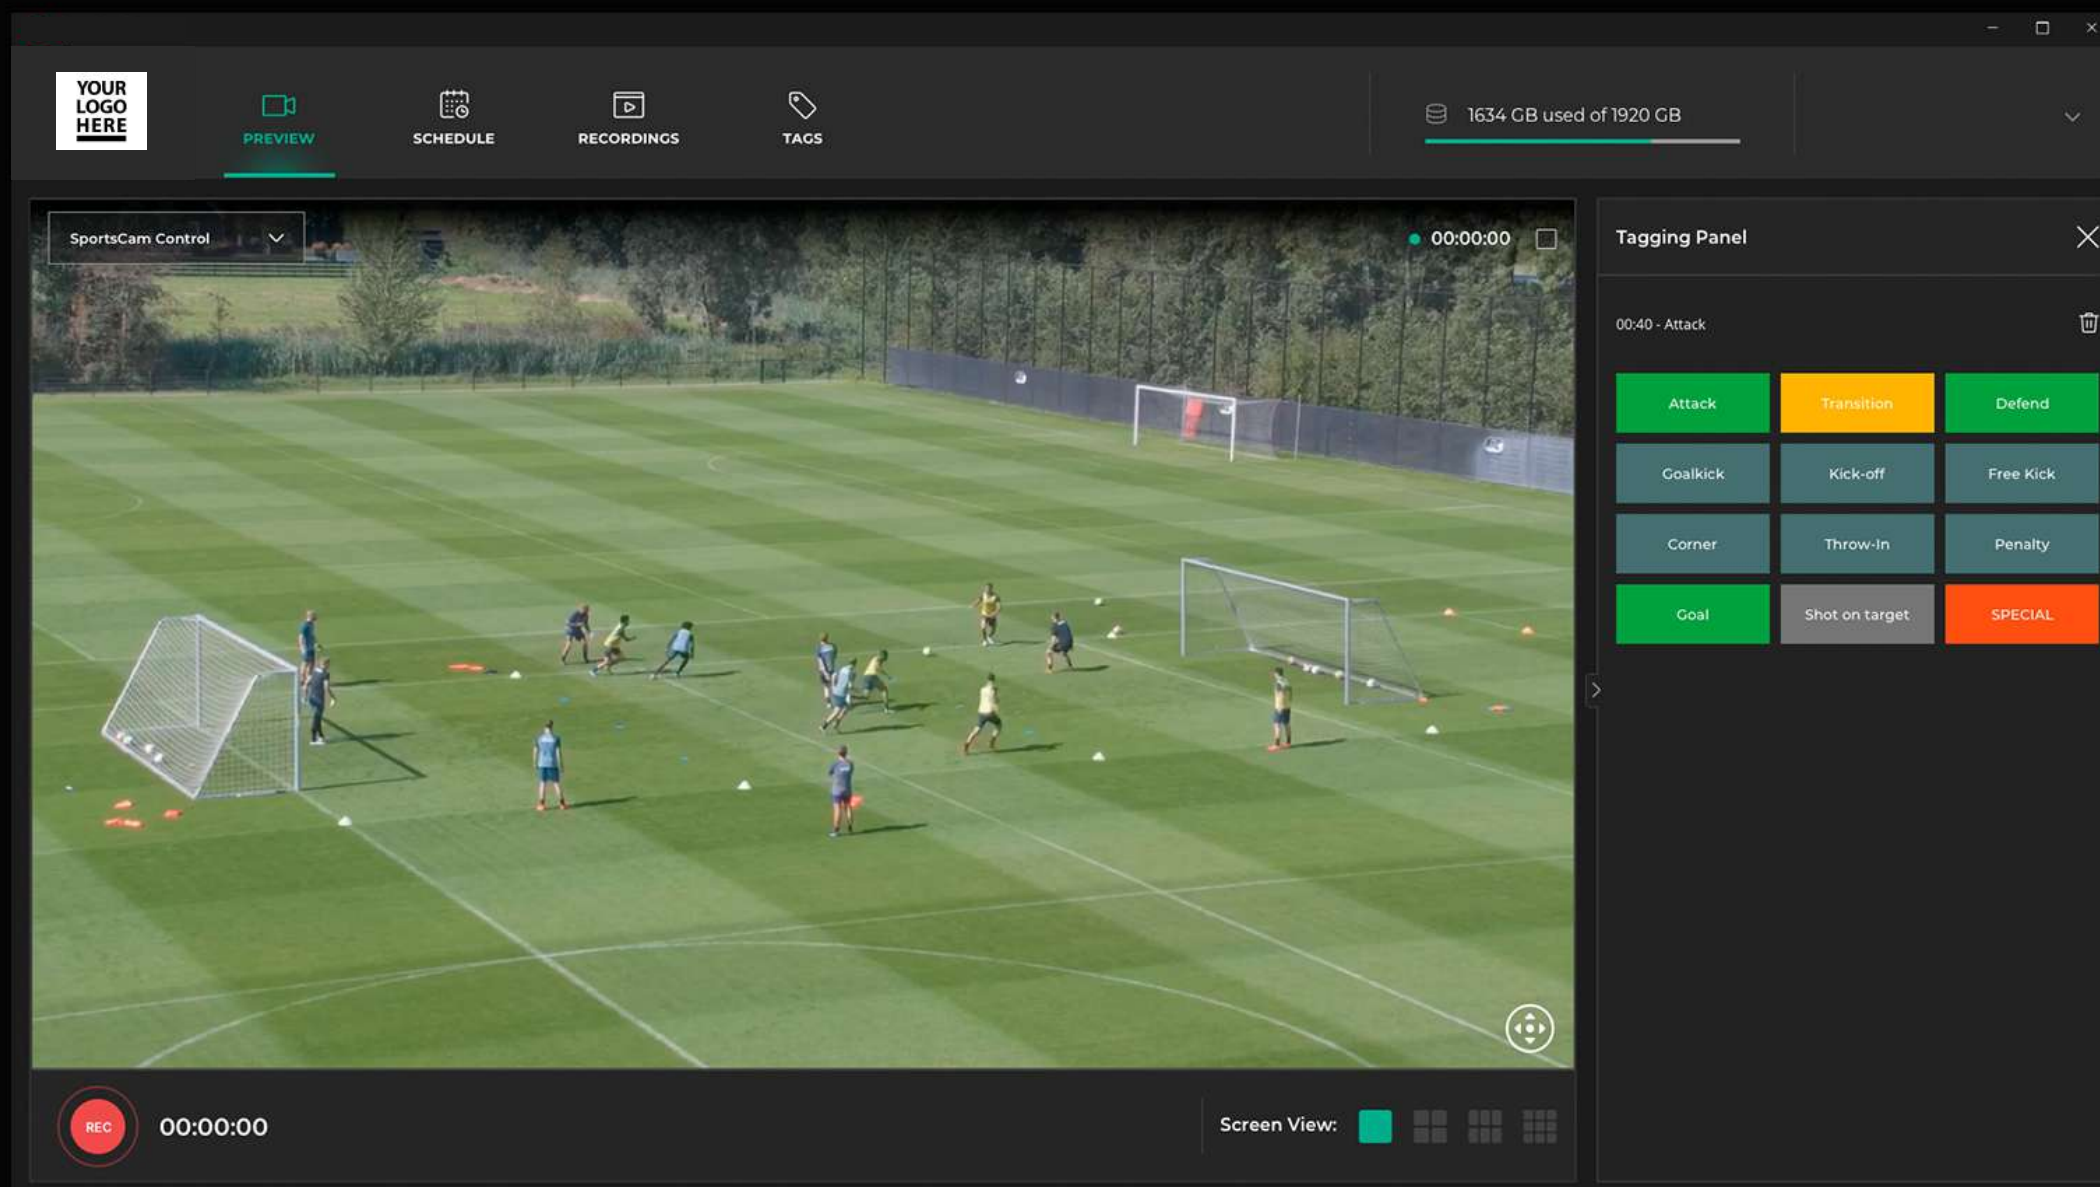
YOUR LOGO HERE

PREVIEW

SCHEDULE

RECORDINGS

TAGS

1634 GB used of 1920 GB

SportsCam Control

00:00:00

Tagging Panel

00:40 - Attack

| Attack | Transition | Defend |
|---|---|---|
| Goalkick | Kick-off | Free Kick |
| Corner | Throw-In | Penalty |
| Goal | Shot on target | SPECIAL |

REC

00:00:00

Screen View: